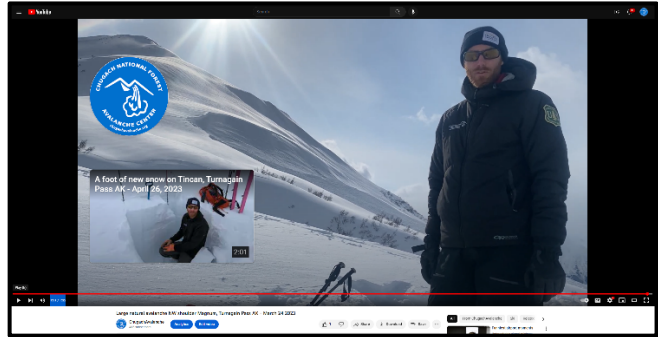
YouTube

Search

CHUGACH NATIONAL FOREST
AVALANCHE CENTER
chugachavalanche.org

A foot of new snow on Tincan, Turnagain Pass AK - April 26, 2023

7:01

Large natural avalanche SW shoulder Magnum, Turnagain Pass AK - March 24 2023

Chugach Avalanche

Subscribe

Join

Share

Download

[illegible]